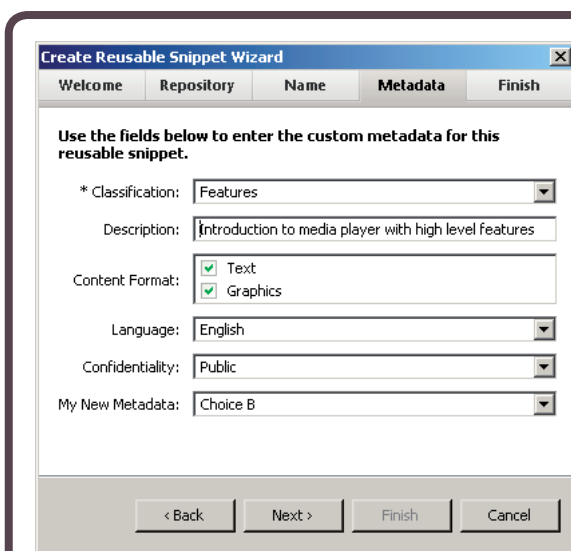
Create Reusable Snippet Wizard

Welcome | Repository | Name | Metadata | Finish

Use the fields below to enter the custom metadata for this reusable snippet.

* Classification: Features

Description: Introduction to media player with high level features

Content Format: Text
Graphics

Language: English

Confidentiality: Public

My New Metadata: Choice B

‹ Back | Next › | Finish | Cancel